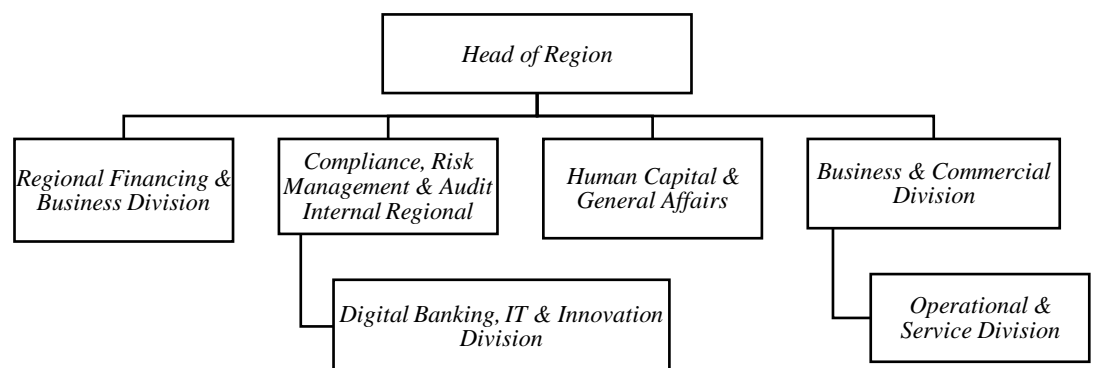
Head of Region

Regional Financing & Business Division

Compliance, Risk Management & Audit Internal Regional

Human Capital & General Affairs

Business & Commercial Division

Digital Banking, IT & Innovation Division

Operational & Service Division